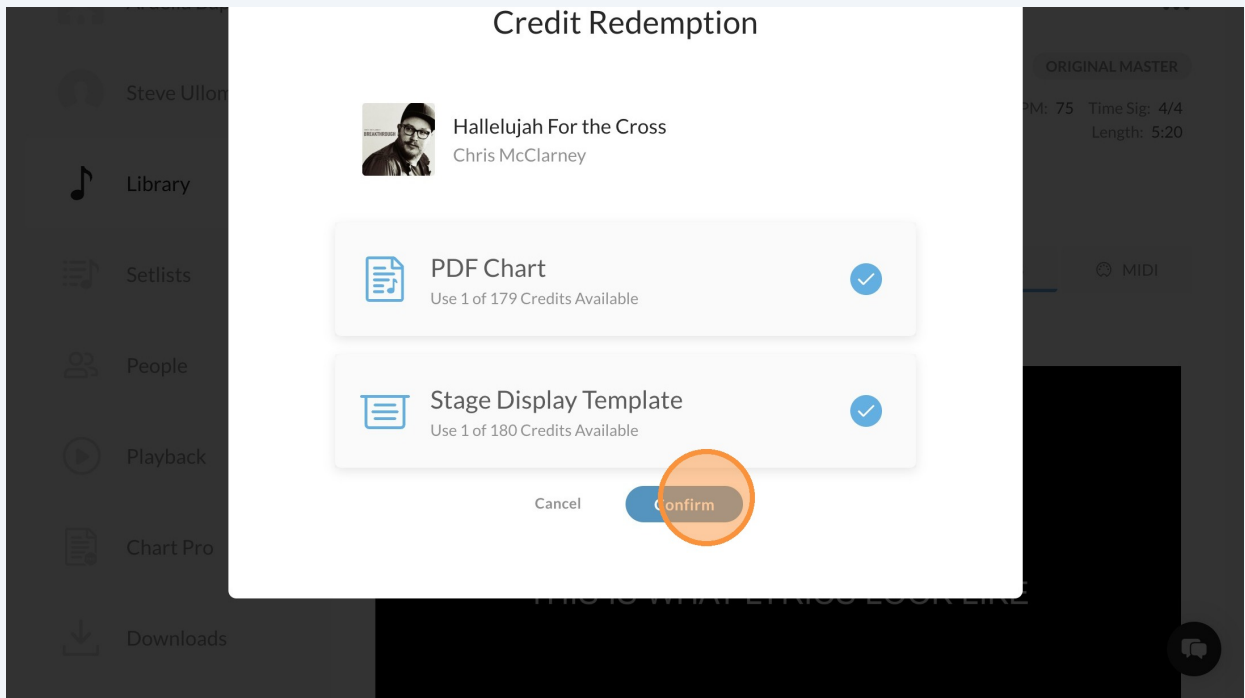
Credit Redemption

Steve Ullom

Library

Setlists

People

Playback

Chart Pro

Downloads

ORIGINAL MASTER

BPM: 75 Time Sig: 4/4
Length: 5:20

MIDI

Hallelujah For the Cross
Chris McClarney

PDF Chart
Use 1 of 179 Credits Available

Stage Display Template
Use 1 of 180 Credits Available

Cancel

Confirm

THIS IS WHAT LYRICS LOOK LIKE